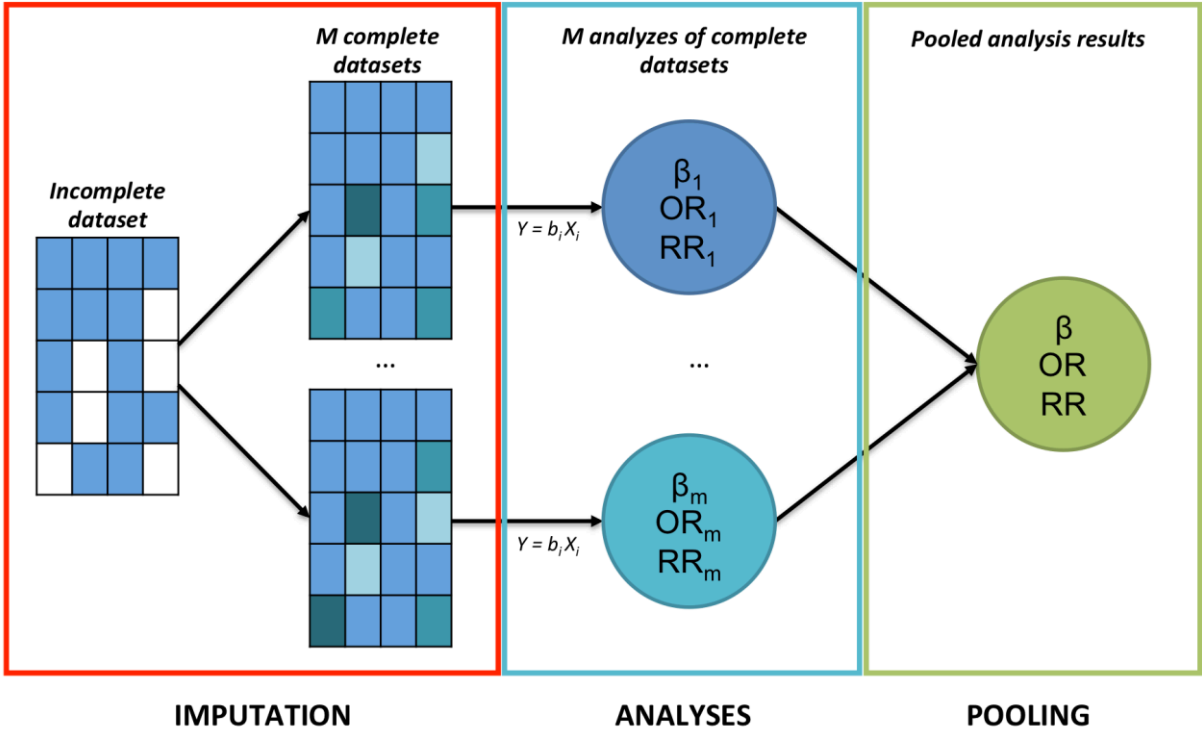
M complete datasets

Incomplete dataset

...

M analyzes of complete datasets

$Y = b_i X_i$

$\beta_1$
$OR_1$
$RR_1$

...

$Y = b_i X_i$

$\beta_m$
$OR_m$
$RR_m$

Pooled analysis results

$\beta$
OR
RR

IMPUTATION

ANALYSES

POOLING